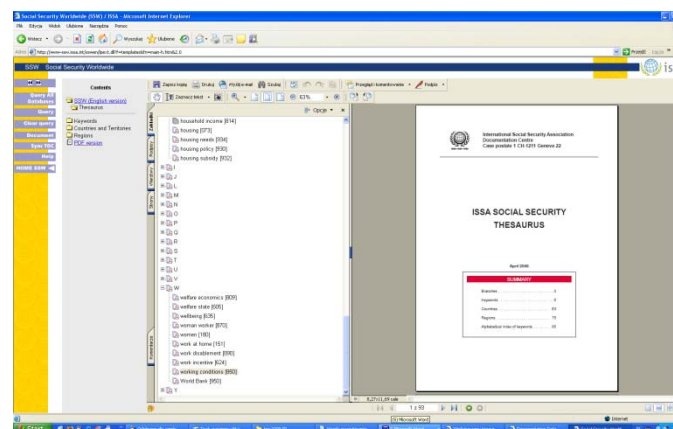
Social Security Worldwide (SSW) / ISSA - Microsoft Internet Explorer

Plik Edycja Widok Ulubione Narzędzia Pomoc

Wstecz Wyszukaj Ulubione

Adres http://www-ssw.issa.int/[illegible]

Przejdź Łącza

SSW Social Security Worldwide

Query All Databases

Query

Clear query

Document

Sync TOC

Help

HOME SSW

Contents

SSW (English version)

Thesaurus

Haywords

Countries and Territories

Regions

PDF version

Zapisz kopię Drukuj Wyślij e-mail Szukaj Przegląd i komentowanie Podpis

Zaznacz tekst 83%

Opcje

household income [614]

housing [073]

housing needs [934]

housing policy [930]

housing subsidy [932]

I

J

L

M

N

O

P

Q

R

S

T

U

V

W

welfare economics [809]

welfare state [685]

wellbeing [626]

woman worker [870]

women [180]

work at home [151]

work disablement [690]

work incentive [624]

working conditions [950]

World Bank [952]

Y

International Social Security Association Documentation Centre Case postale 1 CH-1211 Geneva 22

ISSA SOCIAL SECURITY THESAURUS

April 2008

SUMMARY

| | |
|---|---|
| Branches | 3 |
| Keywords | 4 |
| Countries | 63 |
| Regions | 73 |
| Alphabetical index of keywords | 25 |

8,27 x 11,69 cale

1 z 93

Internet

Start

Microsoft Word